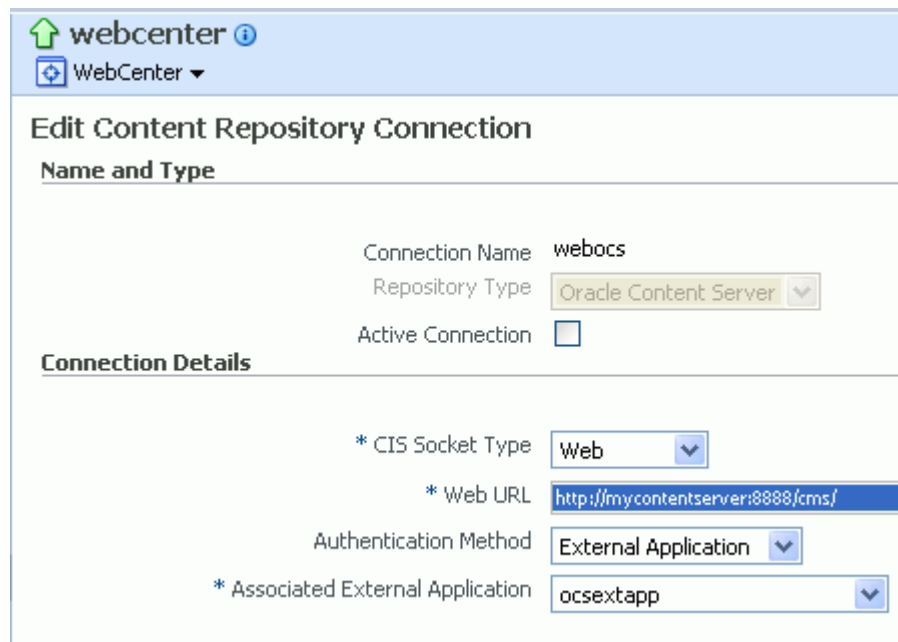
webcenter
WebCenter

Edit Content Repository Connection

Name and Type

Connection Name webocs
Repository Type Oracle Content Server
Active Connection

Connection Details

* CIS Socket Type Web
* Web URL http://mycontentserver:8888/cms/
Authentication Method External Application
* Associated External Application ocsextapp